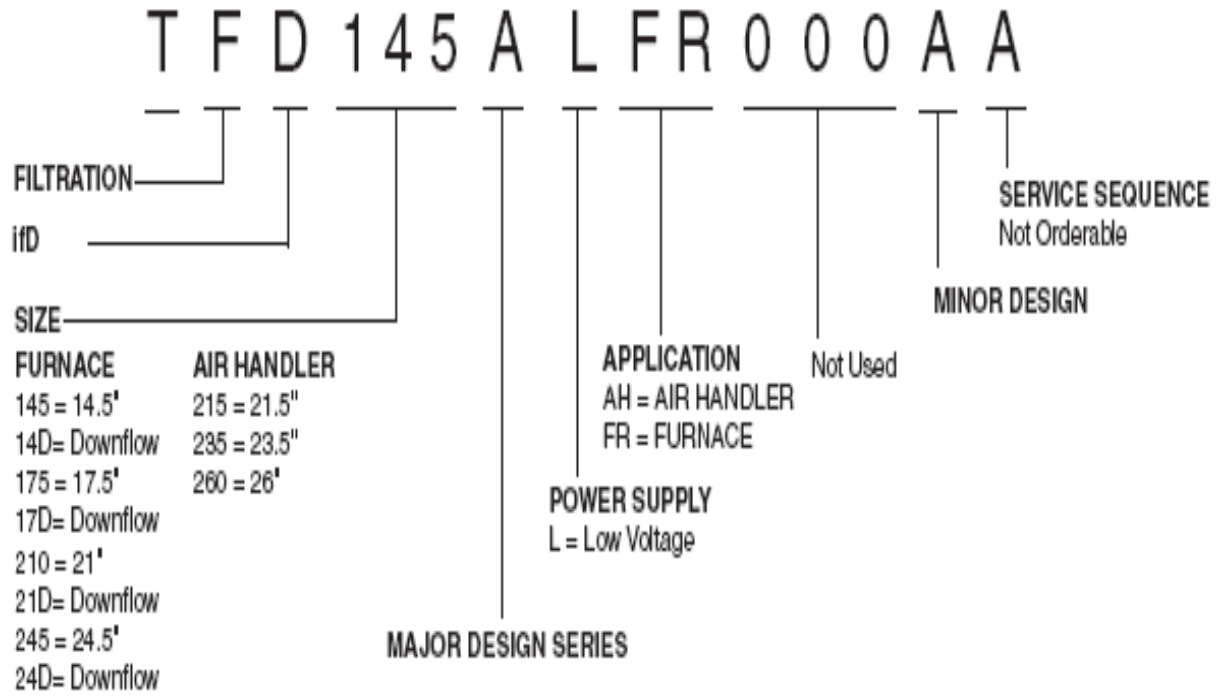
T F D 1 4 5 A L F R 0 0 0 A A

FILTRATION

ifD

SIZE

FURNACE
145 = 14.5'
14D= Downflow
175 = 17.5'
17D= Downflow
210 = 21'
21D= Downflow
245 = 24.5'
24D= Downflow

AIR HANDLER
215 = 21.5"
235 = 23.5"
260 = 26'

MAJOR DESIGN SERIES

POWER SUPPLY
L = Low Voltage

APPLICATION
AH = AIR HANDLER
FR = FURNACE

Not Used

MINOR DESIGN

SERVICE SEQUENCE
Not Orderable